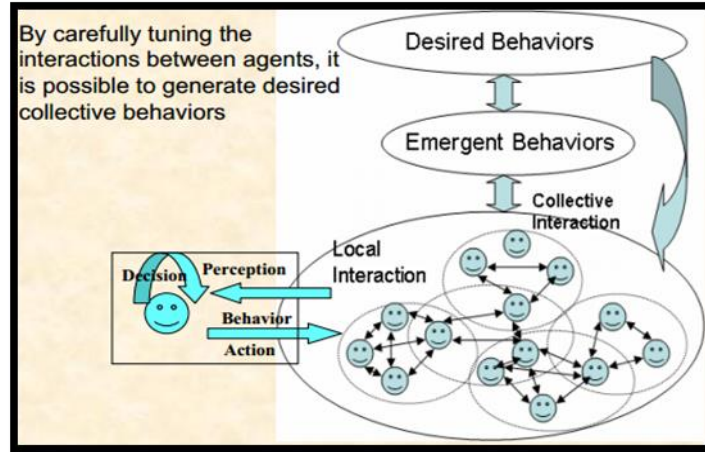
By carefully tuning the interactions between agents, it is possible to generate desired collective behaviors

Desired Behaviors

Emergent Behaviors

Collective Interaction

Local Interaction

Decision

Perception

Behavior

Action